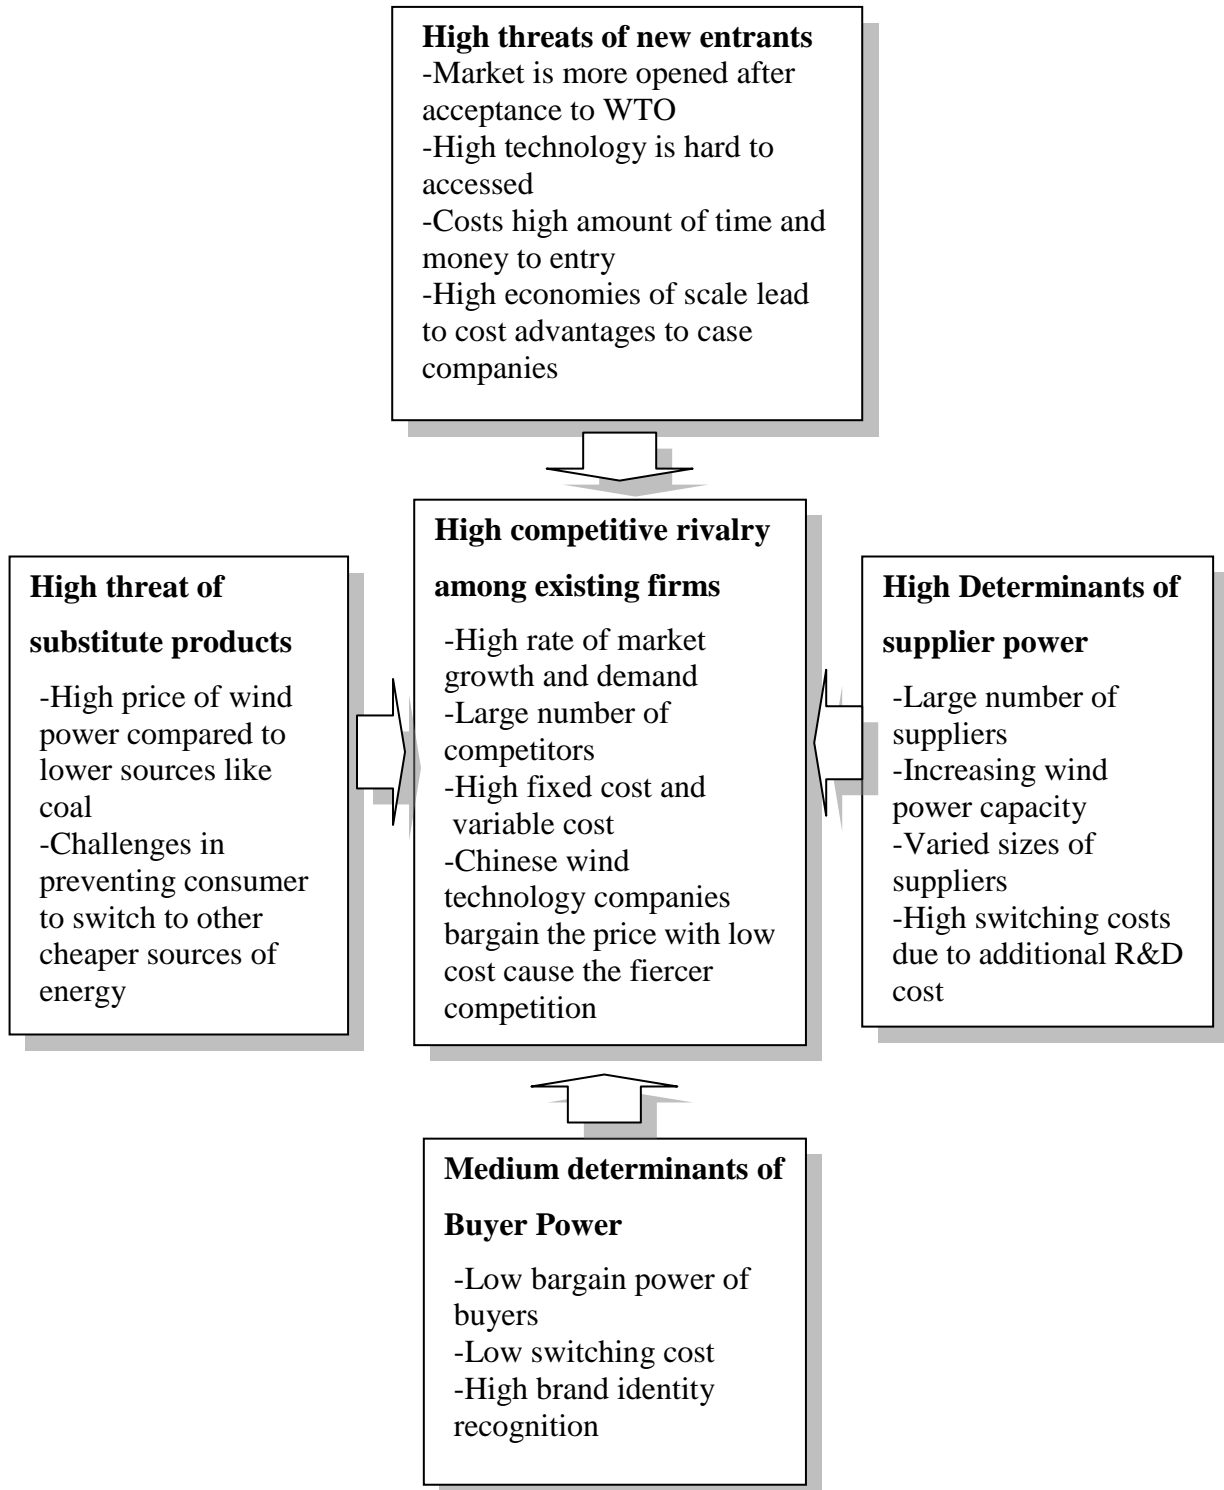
**High threats of new entrants**
-Market is more opened after acceptance to WTO
-High technology is hard to accessed
-Costs high amount of time and money to entry
-High economies of scale lead to cost advantages to case companies

**High threat of substitute products**
-High price of wind power compared to lower sources like coal
-Challenges in preventing consumer to switch to other cheaper sources of energy

**High competitive rivalry among existing firms**
-High rate of market growth and demand
-Large number of competitors
-High fixed cost and variable cost
-Chinese wind technology companies bargain the price with low cost cause the fiercer competition

**High Determinants of supplier power**
-Large number of suppliers
-Increasing wind power capacity
-Varied sizes of suppliers
-High switching costs due to additional R&D cost

**Medium determinants of Buyer Power**
-Low bargain power of buyers
-Low switching cost
-High brand identity recognition